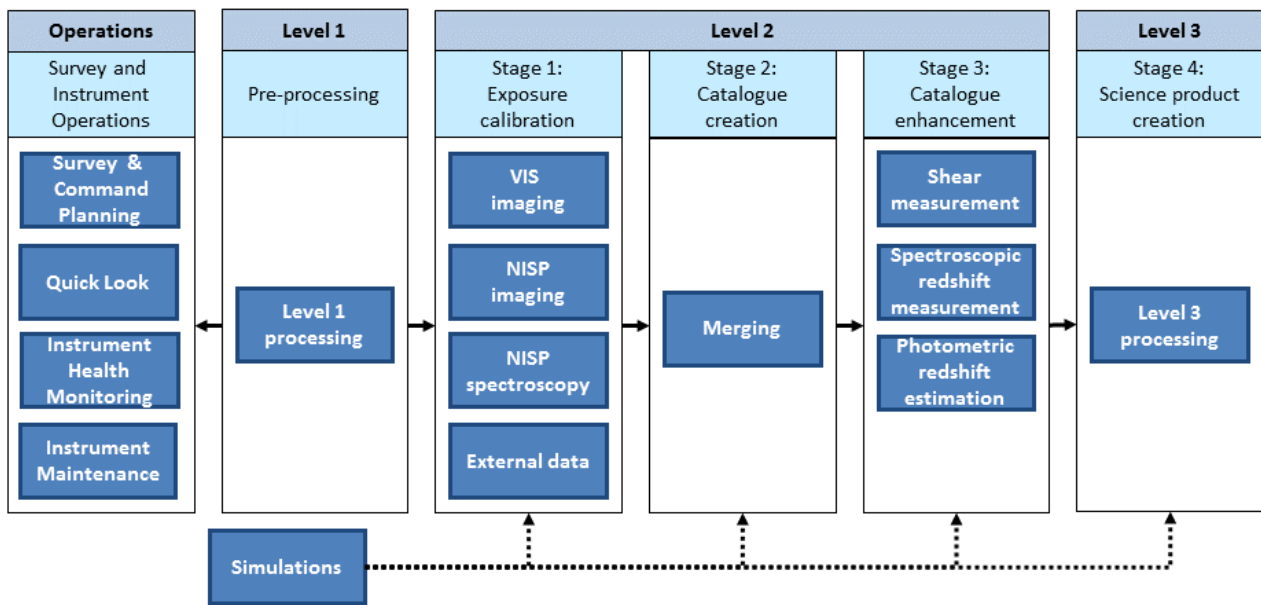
Operations

Survey and Instrument Operations

Survey & Command Planning

Quick Look

Instrument Health Monitoring

Instrument Maintenance

Level 1

Pre-processing

Level 1 processing

Level 2

Stage 1: Exposure calibration

VIS imaging

NISP imaging

NISP spectroscopy

External data

Stage 2: Catalogue creation

Merging

Stage 3: Catalogue enhancement

Shear measurement

Spectroscopic redshift measurement

Photometric redshift estimation

Level 3

Stage 4: Science product creation

Level 3 processing

Simulations